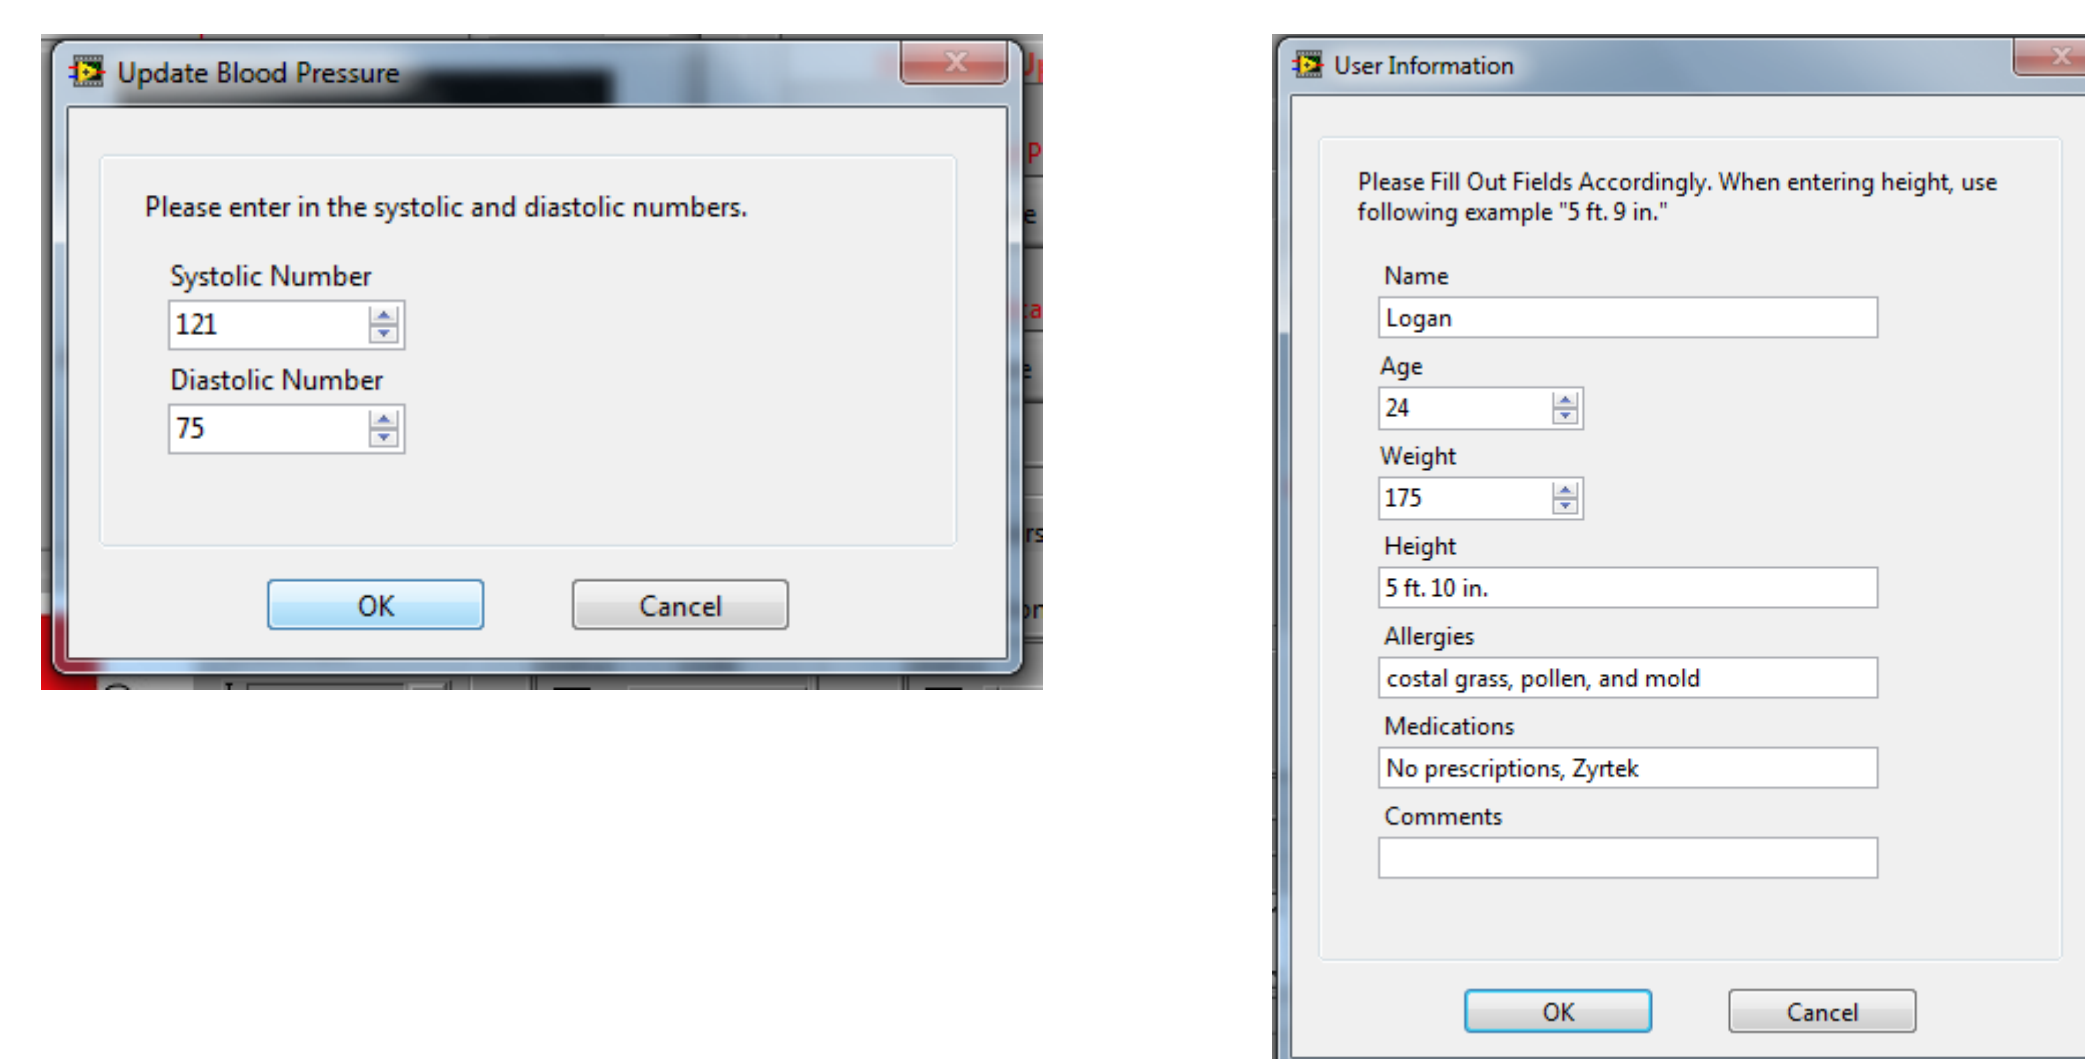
Update Blood Pressure

Please enter in the systolic and diastolic numbers.

Systolic Number
121
Diastolic Number
75

OK
Cancel

User Information

Please Fill Out Fields Accordingly. When entering height, use following example "5 ft. 9 in."

Name
Logan
Age
24
Weight
175
Height
5 ft. 10 in.
Allergies
costal grass, pollen, and mold
Medications
No prescriptions, Zyrtek
Comments

OK
Cancel